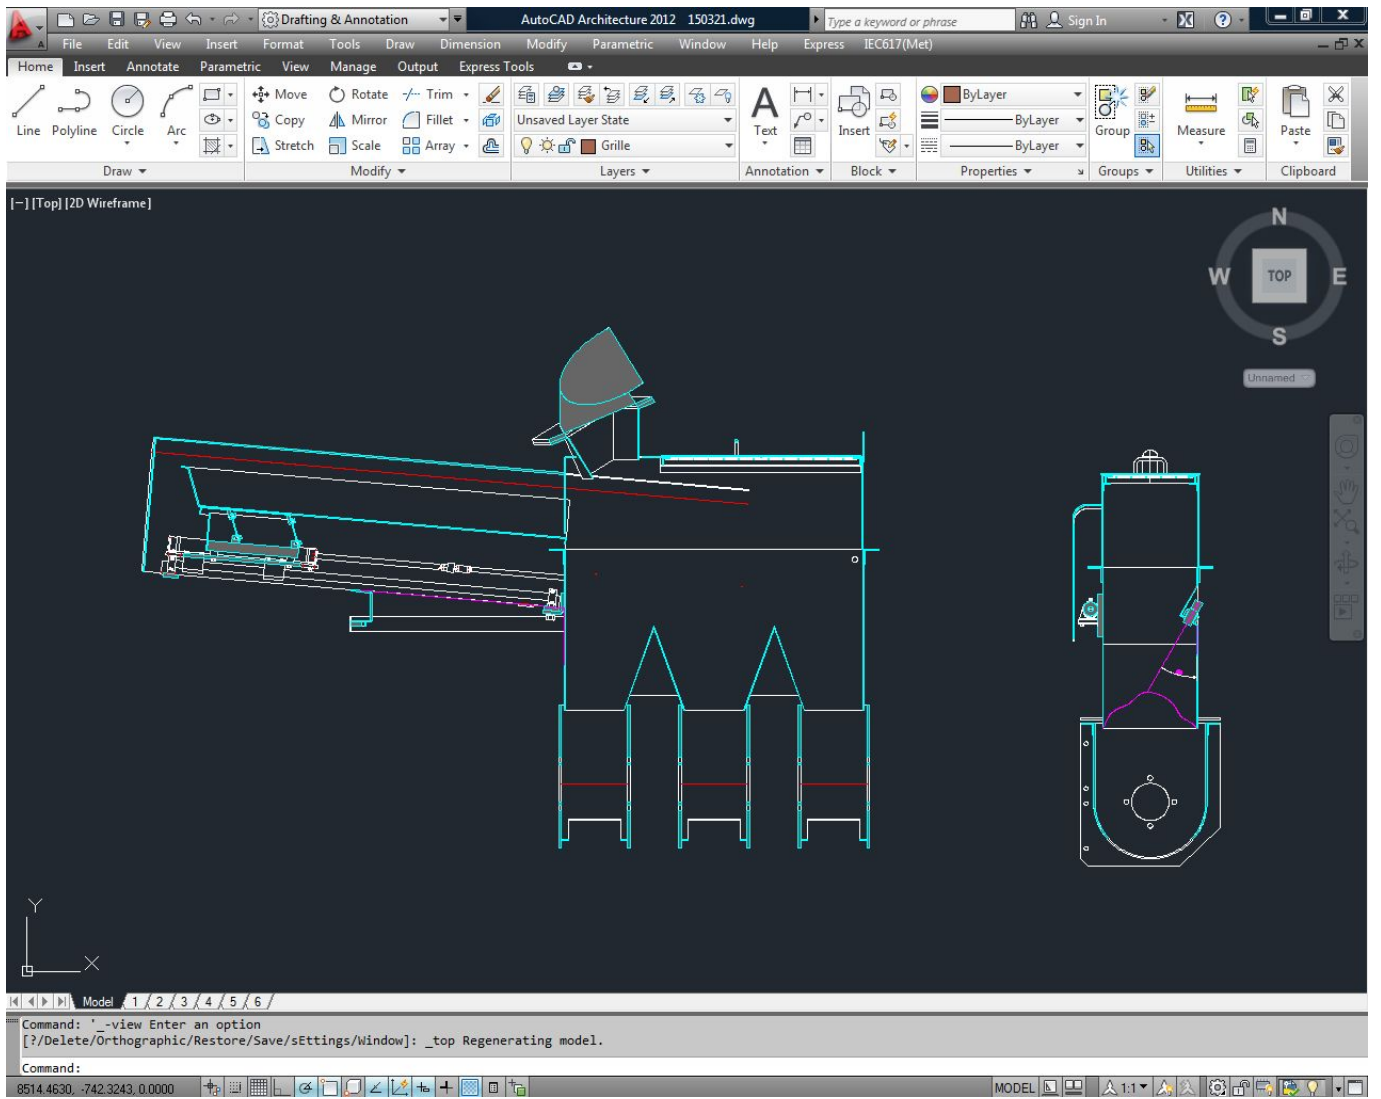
Drafting & Annotation
AutoCAD Architecture 2012 150321.dwg
Type a keyword or phrase
Sign In

File Edit View Insert Format Tools Draw Dimension Modify Parametric Window Help Express IEC617(Met)

Home Insert Annotate Parametric View Manage Output Express Tools

Line Polyline Circle Arc
Draw

Move Rotate Trim
Copy Mirror Fillet
Stretch Scale Array
Modify

Unsaved Layer State
Grille
Layers

Text
Annotation

Insert
Block

ByLayer
ByLayer
ByLayer
Properties

Group
Groups

Measure
Utilities

Paste
Clipboard

[−] [Top] [2D Wireframe]

N
W TOP E
S
Unnamed

Y
X

Model 1 2 3 4 5 6

Command: '_-view Enter an option
[?/Delete/Orthographic/Restore/Save/sEttings/Window]: _top Regenerating model.

Command:

8514.4630, -742.3243, 0.0000

MODEL
1:1